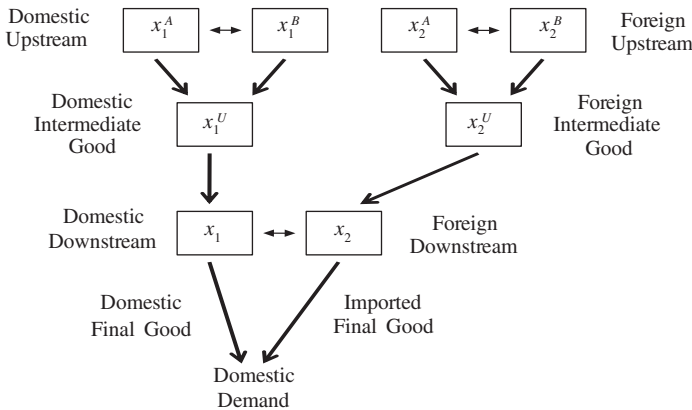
Domestic Upstream

$x_1^A$

$x_1^B$

$x_2^A$

$x_2^B$

Foreign Upstream

Domestic Intermediate Good

$x_1^U$

$x_2^U$

Foreign Intermediate Good

Domestic Downstream

$x_1$

$x_2$

Foreign Downstream

Domestic Final Good

Imported Final Good

Domestic Demand